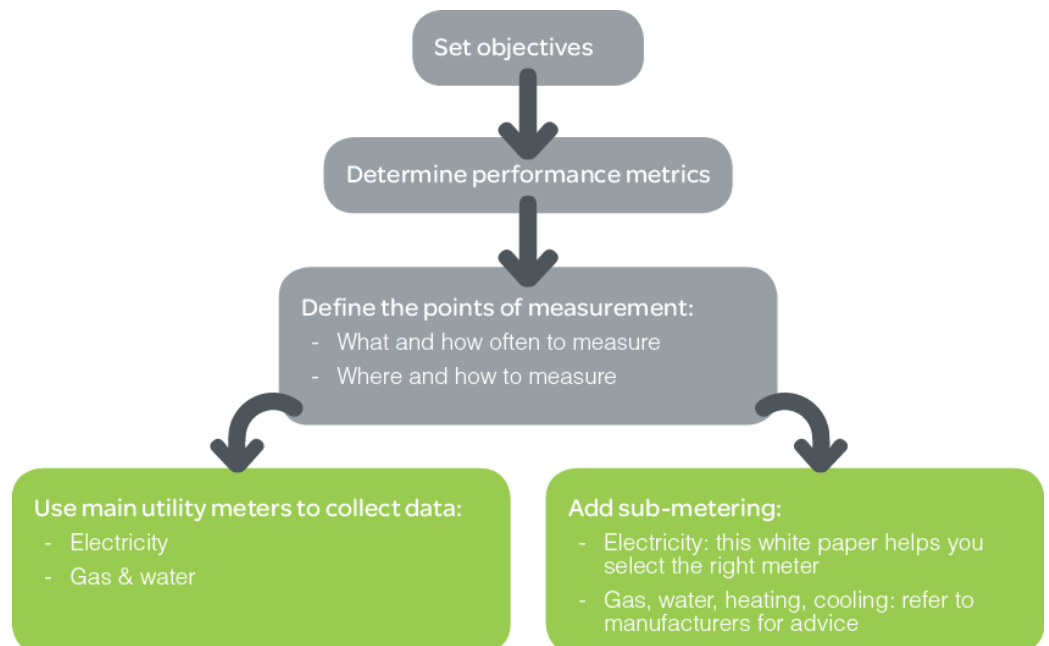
Set objectives

Determine performance metrics

Define the points of measurement:
- What and how often to measure
- Where and how to measure

Use main utility meters to collect data:
- Electricity
- Gas & water

Add sub-metering:
- Electricity: this white paper helps you select the right meter
- Gas, water, heating, cooling: refer to manufacturers for advice